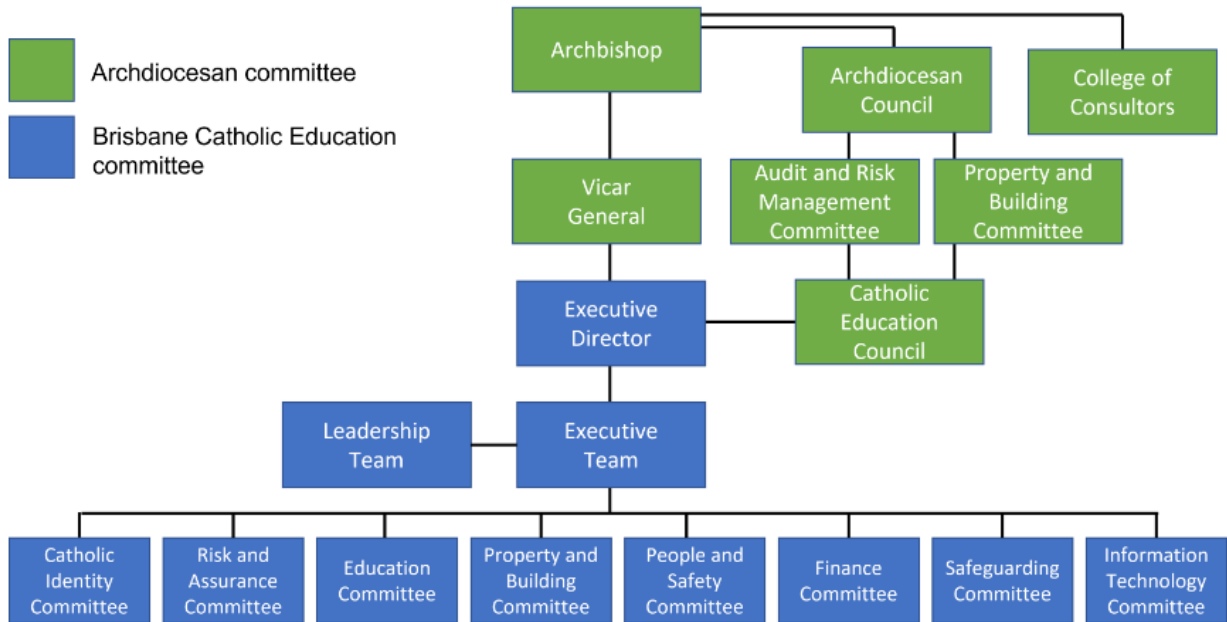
Archdiocesan committee

Brisbane Catholic Education committee

Archbishop

Archdiocesan Council

College of Consultors

Vicar General

Audit and Risk Management Committee

Property and Building Committee

Executive Director

Catholic Education Council

Leadership Team

Executive Team

Catholic Identity Committee

Risk and Assurance Committee

Education Committee

Property and Building Committee

People and Safety Committee

Finance Committee

Safeguarding Committee

Information Technology Committee